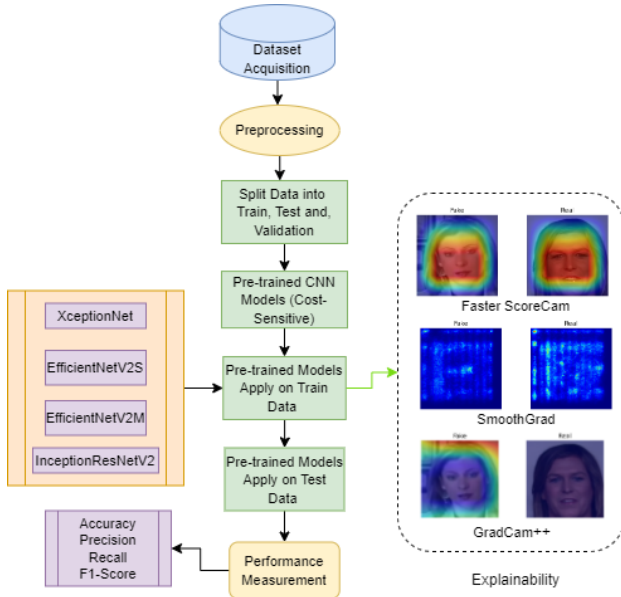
Dataset Acquisition

Preprocessing

Split Data into Train, Test and, Validation

Pre-trained CNN Models (Cost-Sensitive)

XceptionNet

EfficientNetV2S

EfficientNetV2M

InceptionResNetV2

Pre-trained Models Apply on Train Data

Pre-trained Models Apply on Test Data

Accuracy
Precision
Recall
F1-Score

Performance Measurement

Fake

Real

Faster ScoreCam

Fake

Real

SmoothGrad

Fake

Real

GradCam++

Explainability